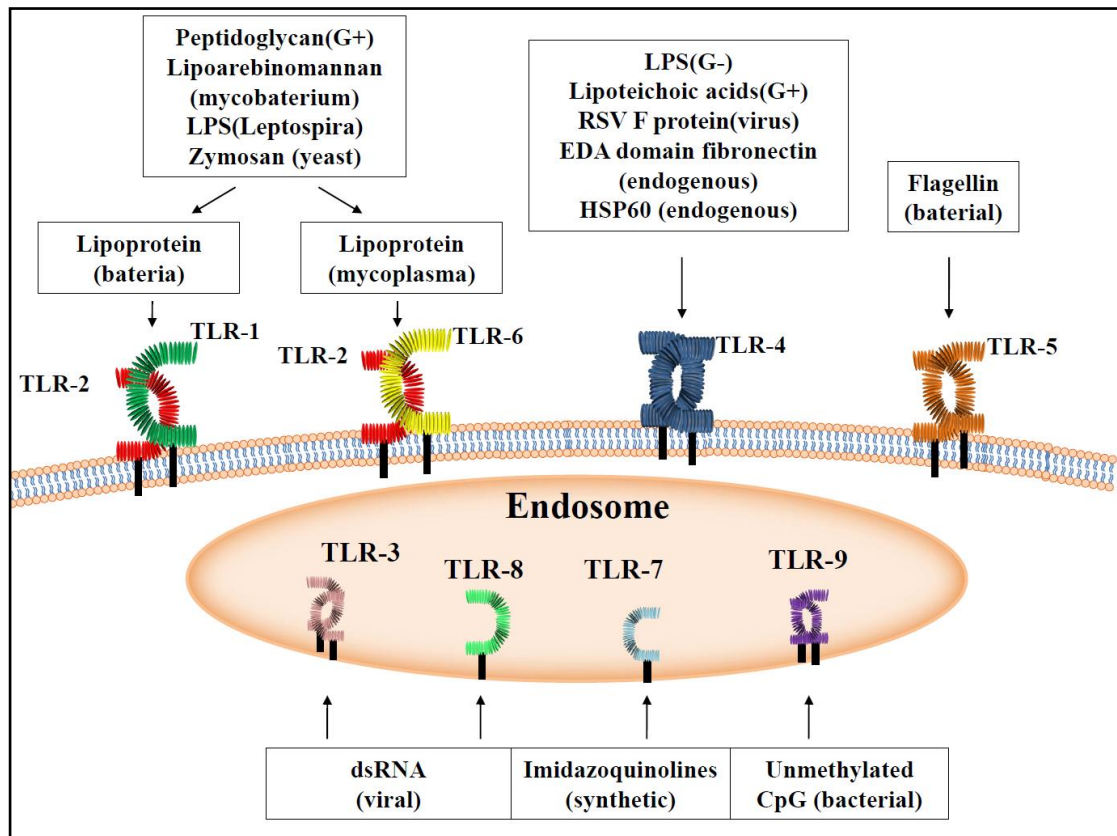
Peptidoglycan(G+)
Lipoarebinomannan (mycobaterium)
LPS(Leptospira)
Zymosan (yeast)

LPS(G-)
Lipoteichoic acids(G+)
RSV F protein(virus)
EDA domain fibronectin (endogenous)
HSP60 (endogenous)

Flagellin (baterial)

Lipoprotein (bateria)

Lipoprotein (mycoplasma)

TLR-1
TLR-2
TLR-2
TLR-6
TLR-4
TLR-5

Endosome

TLR-3
TLR-8
TLR-7
TLR-9

| dsRNA (viral) | Imidazoquinolines (synthetic) | Unmethylated CpG (bacterial) |
|---|---|---|